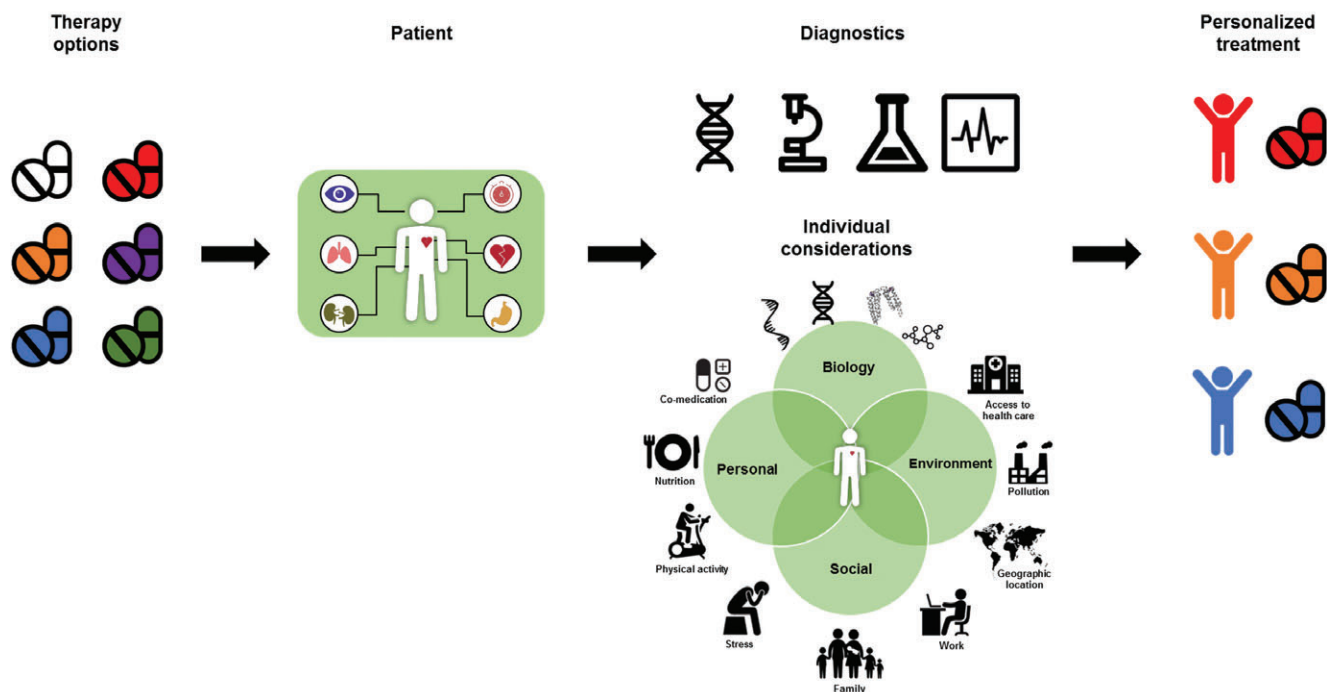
Therapy options

Patient

Diagnostics

Personalized treatment

Individual considerations

Biology

Co-medication

Access to health care

Personal

Environment

Nutrition

Pollution

Physical activity

Social

Geographic location

Stress

Work

Family